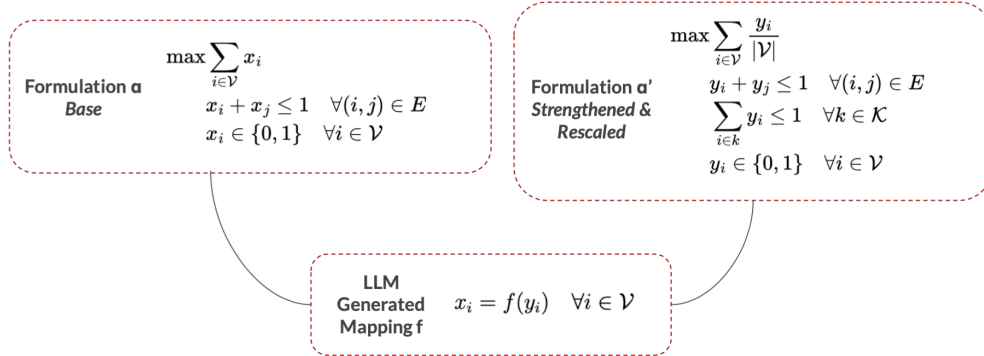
Formulation α
Base

$\max \sum_{i \in \mathcal{V}} x_i$
$x_i + x_j \leq 1 \quad \forall (i,j) \in E$
$x_i \in \{0,1\} \quad \forall i \in \mathcal{V}$

Formulation α'
Strengthened & Rescaled

$\max \sum_{i \in \mathcal{V}} \frac{y_i}{|\mathcal{V}|}$
$y_i + y_j \leq 1 \quad \forall (i,j) \in E$
$\sum_{i \in k} y_i \leq 1 \quad \forall k \in \mathcal{K}$
$y_i \in \{0,1\} \quad \forall i \in \mathcal{V}$

LLM Generated Mapping f

$x_i = f(y_i) \quad \forall i \in \mathcal{V}$